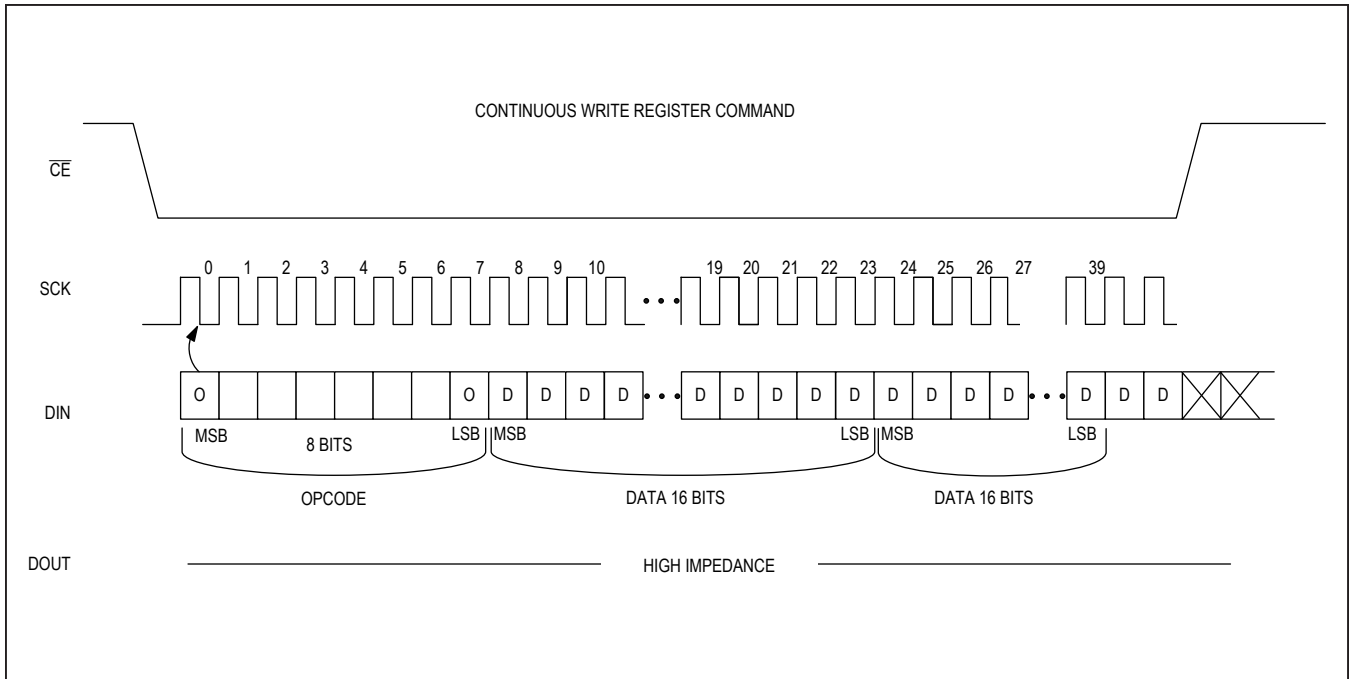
CONTINUOUS WRITE REGISTER COMMAND

$\overline{CE}$

SCK

0 1 2 3 4 5 6 7 8 9 10 ... 19 20 21 22 23 24 25 26 27 39

DIN

O O D D D D ... D D D D D D D D D ... D D D

MSB 8 BITS LSB MSB LSB MSB LSB

OPCODE

DATA 16 BITS

DATA 16 BITS

DOUT

HIGH IMPEDANCE